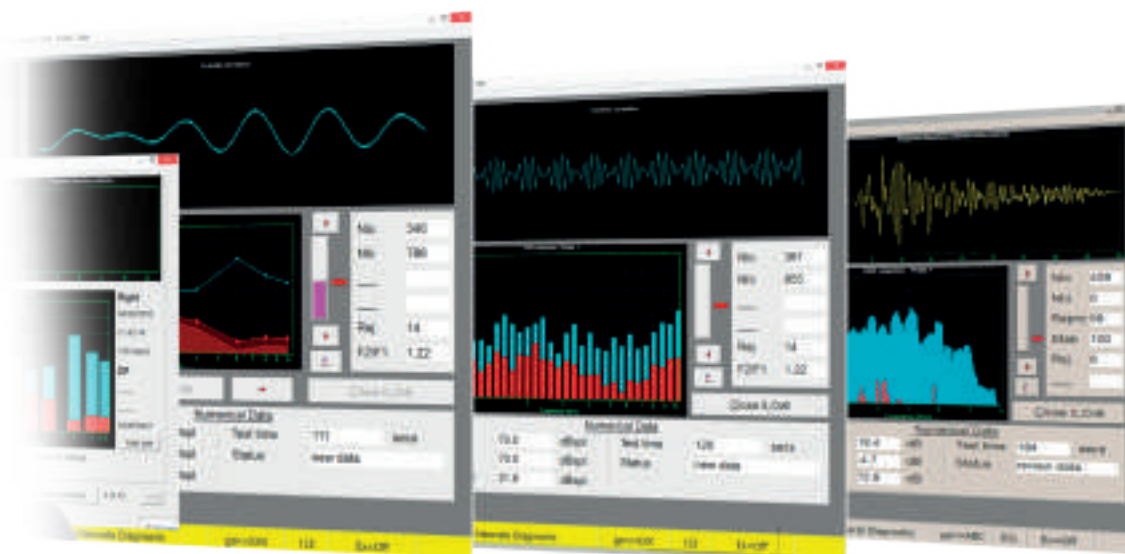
Right

Nb: 340
Nt: 780
Rej 14
F2/F1 1.22

Close & Exit

Numerical Data
Test time 111 beats
Status new data

Nb: 381
Nt: 855
Rej 14
F2/F1 1.22

Close & Exit

Numerical Data
72.0 dBspl
72.0 dBspl
31.8 dBspl
Test time 120 beats
Status new data

Nb: 408
Nt: 0
Close & Exit

Numerical Data
72.4 dB
-4.7 dB
72.8 dB
Test time 104 secs
Status new data

Interacoustics Diagnostic
Interacoustics Diagnostic
Interacoustics Diagnostic